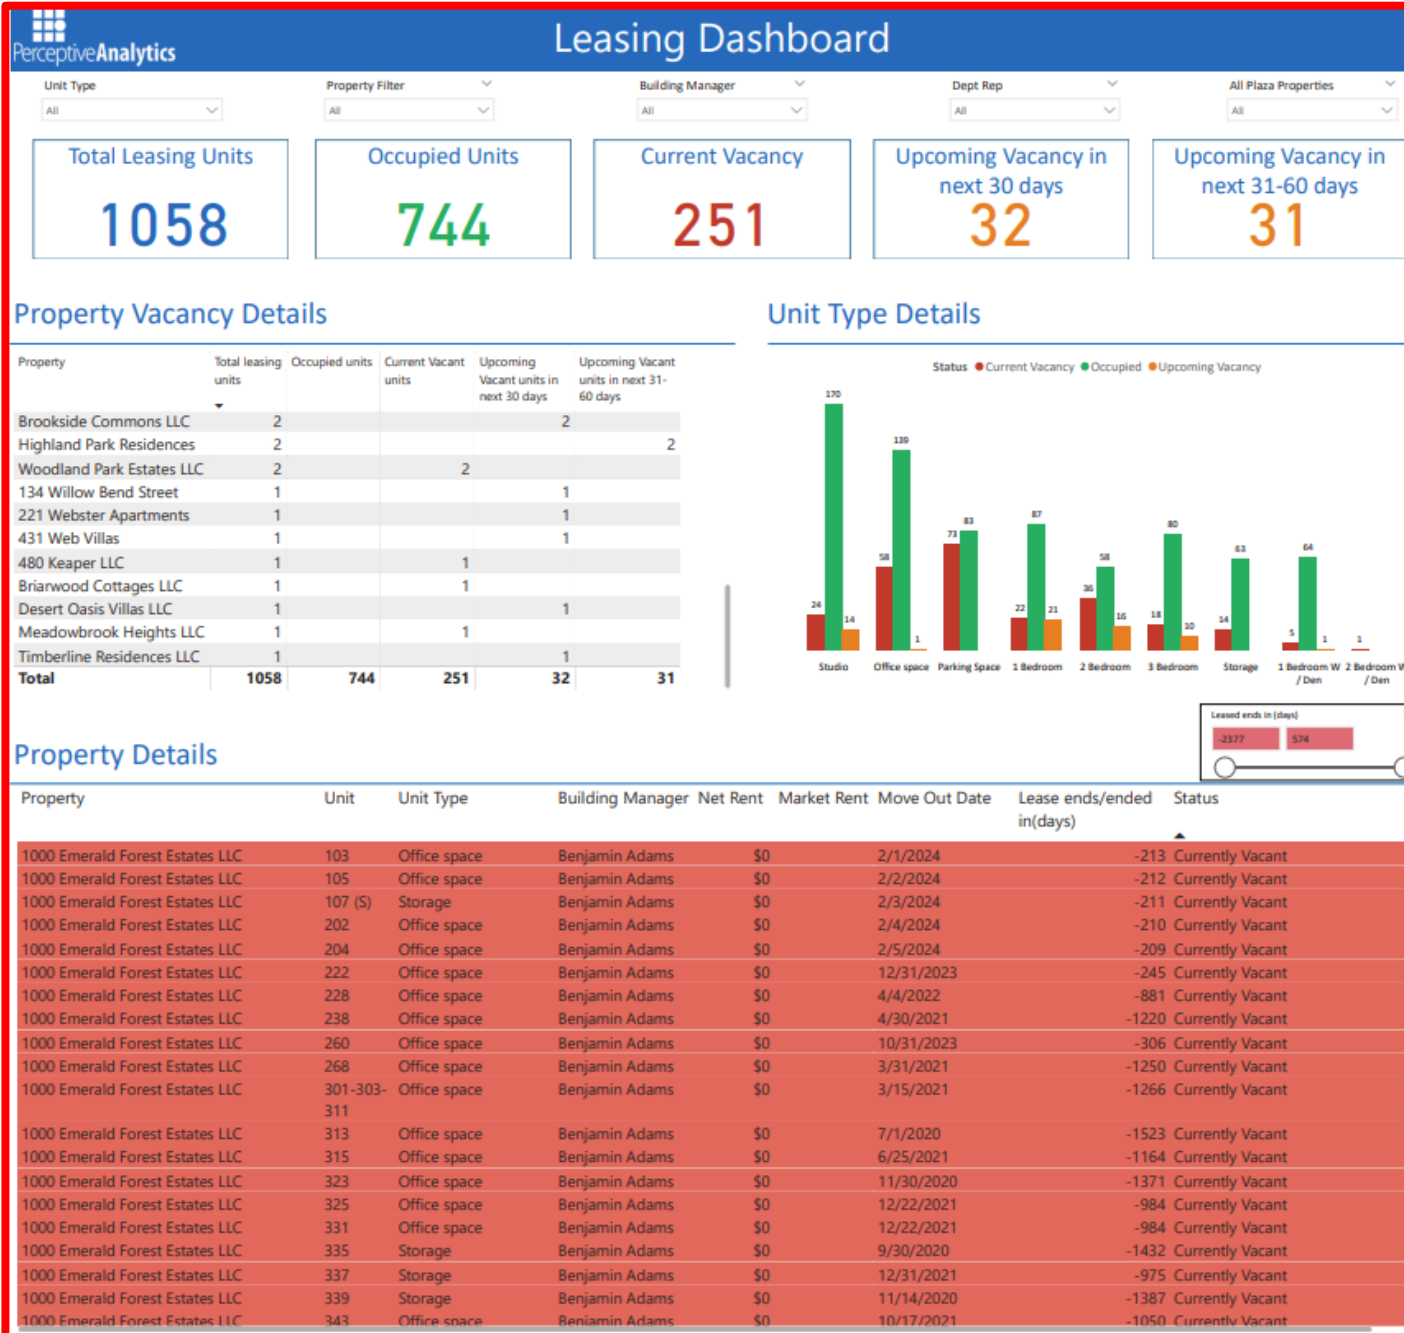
PerceptiveAnalytics

Leasing Dashboard

Unit Type
All

Property Filter
All

Building Manager
All

Dept Rep
All

All Plaza Properties
All

Total Leasing Units
1058

Occupied Units
744

Current Vacancy
251

Upcoming Vacancy in next 30 days
32

Upcoming Vacancy in next 31-60 days
31

Property Vacancy Details

| Property | Total leasing units | Occupied units | Current Vacant units | Upcoming Vacant units in next 30 days | Upcoming Vacant units in next 31-60 days |
|---|---|---|---|---|---|
| Brookside Commons LLC | 2 | | | 2 | |
| Highland Park Residences | 2 | | | | 2 |
| Woodland Park Estates LLC | 2 | | 2 | | |
| 134 Willow Bend Street | 1 | | | 1 | |
| 221 Webster Apartments | 1 | | | 1 | |
| 431 Web Villas | 1 | | | 1 | |
| 480 Keaper LLC | 1 | | 1 | | |
| Briarwood Cottages LLC | 1 | | 1 | | |
| Desert Oasis Villas LLC | 1 | | | 1 | |
| Meadowbrook Heights LLC | 1 | | 1 | | |
| Timberline Residences LLC | 1 | | | 1 | |
| Total | 1058 | 744 | 251 | 32 | 31 |

Unit Type Details

Status ● Current Vacancy ● Occupied ● Upcoming Vacancy

170 139 83 87 58 80 63 64
24 14 58 1 73 22 21 36 16 18 10 14 5 1 1

Studio Office space Parking Space 1 Bedroom 2 Bedroom 3 Bedroom Storage 1 Bedroom W / Den 2 Bedroom W / Den

Leased ends in (days)
-2377 574

Property Details

| Property | Unit | Unit Type | Building Manager | Net Rent | Market Rent | Move Out Date | Lease ends/ended in(days) | Status |
|---|---|---|---|---|---|---|---|---|
| 1000 Emerald Forest Estates LLC | 103 | Office space | Benjamin Adams | $0 | | 2/1/2024 | -213 | Currently Vacant |
| 1000 Emerald Forest Estates LLC | 105 | Office space | Benjamin Adams | $0 | | 2/2/2024 | -212 | Currently Vacant |
| 1000 Emerald Forest Estates LLC | 107 (S) | Storage | Benjamin Adams | $0 | | 2/3/2024 | -211 | Currently Vacant |
| 1000 Emerald Forest Estates LLC | 202 | Office space | Benjamin Adams | $0 | | 2/4/2024 | -210 | Currently Vacant |
| 1000 Emerald Forest Estates LLC | 204 | Office space | Benjamin Adams | $0 | | 2/5/2024 | -209 | Currently Vacant |
| 1000 Emerald Forest Estates LLC | 222 | Office space | Benjamin Adams | $0 | | 12/31/2023 | -245 | Currently Vacant |
| 1000 Emerald Forest Estates LLC | 228 | Office space | Benjamin Adams | $0 | | 4/4/2022 | -881 | Currently Vacant |
| 1000 Emerald Forest Estates LLC | 238 | Office space | Benjamin Adams | $0 | | 4/30/2021 | -1220 | Currently Vacant |
| 1000 Emerald Forest Estates LLC | 260 | Office space | Benjamin Adams | $0 | | 10/31/2023 | -306 | Currently Vacant |
| 1000 Emerald Forest Estates LLC | 268 | Office space | Benjamin Adams | $0 | | 3/31/2021 | -1250 | Currently Vacant |
| 1000 Emerald Forest Estates LLC | 301-303-311 | Office space | Benjamin Adams | $0 | | 3/15/2021 | -1266 | Currently Vacant |
| 1000 Emerald Forest Estates LLC | 313 | Office space | Benjamin Adams | $0 | | 7/1/2020 | -1523 | Currently Vacant |
| 1000 Emerald Forest Estates LLC | 315 | Office space | Benjamin Adams | $0 | | 6/25/2021 | -1164 | Currently Vacant |
| 1000 Emerald Forest Estates LLC | 323 | Office space | Benjamin Adams | $0 | | 11/30/2020 | -1371 | Currently Vacant |
| 1000 Emerald Forest Estates LLC | 325 | Office space | Benjamin Adams | $0 | | 12/22/2021 | -984 | Currently Vacant |
| 1000 Emerald Forest Estates LLC | 331 | Office space | Benjamin Adams | $0 | | 12/22/2021 | -984 | Currently Vacant |
| 1000 Emerald Forest Estates LLC | 335 | Storage | Benjamin Adams | $0 | | 9/30/2020 | -1432 | Currently Vacant |
| 1000 Emerald Forest Estates LLC | 337 | Storage | Benjamin Adams | $0 | | 12/31/2021 | -975 | Currently Vacant |
| 1000 Emerald Forest Estates LLC | 339 | Storage | Benjamin Adams | $0 | | 11/14/2020 | -1387 | Currently Vacant |
| 1000 Emerald Forest Estates LLC | 343 | Office space | Benjamin Adams | $0 | | 10/17/2021 | -1050 | Currently Vacant |